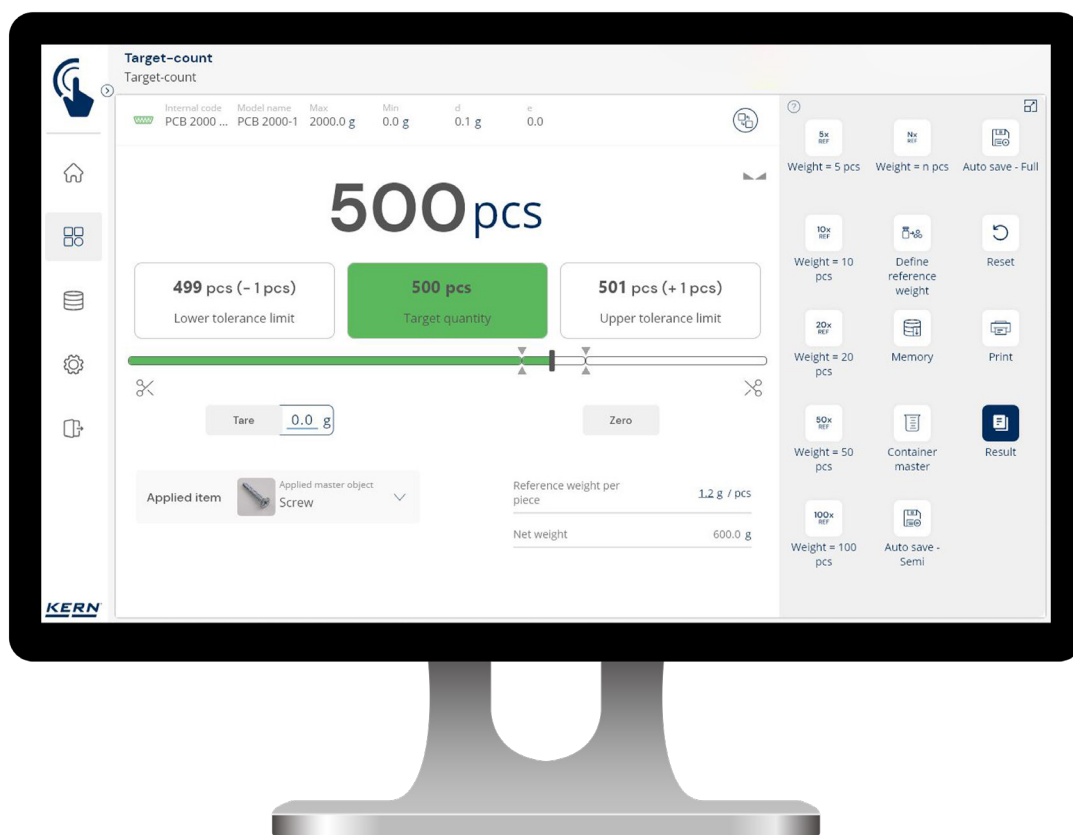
Target-count
Target-count

Internal code PCB 2000 ... Model name PCB 2000-1 Max 2000.0 g Min 0.0 g d 0.1 g e 0.0

500 pcs

499 pcs (- 1 pcs)
Lower tolerance limit

500 pcs
Target quantity

501 pcs (+ 1 pcs)
Upper tolerance limit

Tare 0.0 g

Zero

Applied item Applied master object Screw

Reference weight per piece 1.2 g / pcs

Net weight 600.0 g

KERN

5x REF
Weight = 5 pcs

Nx REF
Weight = n pcs

Auto save - Full

10x REF
Weight = 10 pcs

Define reference weight

Reset

20x REF
Weight = 20 pcs

Memory

Print

50x REF
Weight = 50 pcs

Container master

Result

100x REF
Weight = 100 pcs

Auto save - Semi